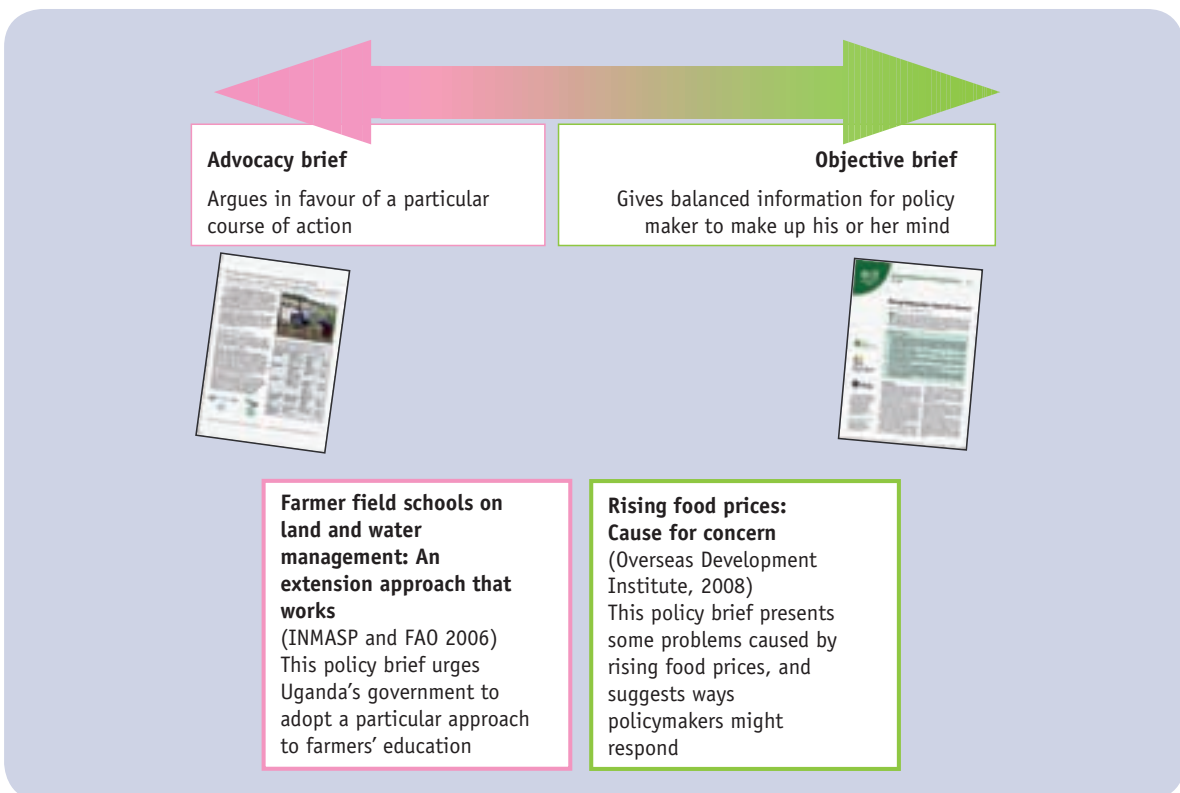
**Advocacy brief**

Argues in favour of a particular course of action

**Objective brief**

Gives balanced information for policy maker to make up his or her mind

**Farmer field schools on land and water management: An extension approach that works**
(INMASP and FAO 2006)
This policy brief urges Uganda's government to adopt a particular approach to farmers' education

**Rising food prices: Cause for concern**
(Overseas Development Institute, 2008)
This policy brief presents some problems caused by rising food prices, and suggests ways policymakers might respond